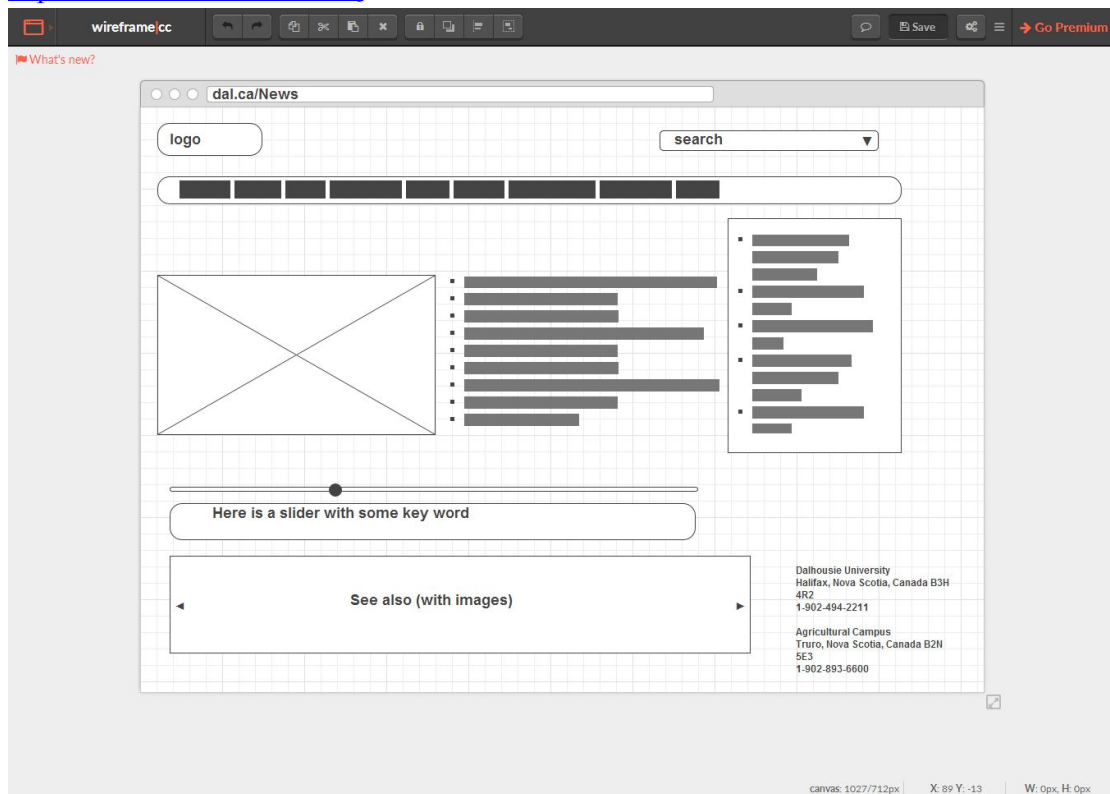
wireframe|cc

Save

Go Premium

What's new?

dal.ca/News

logo

search

Here is a slider with some key word

See also (with images)

Dalhousie University
Halifax, Nova Scotia, Canada B3H 4R2
1-902-494-2211

Agricultural Campus
Truro, Nova Scotia, Canada B2N 5E3
1-902-893-6600

canvas: 1027/712px X: 89 Y: -13 W: 0px, H: 0px